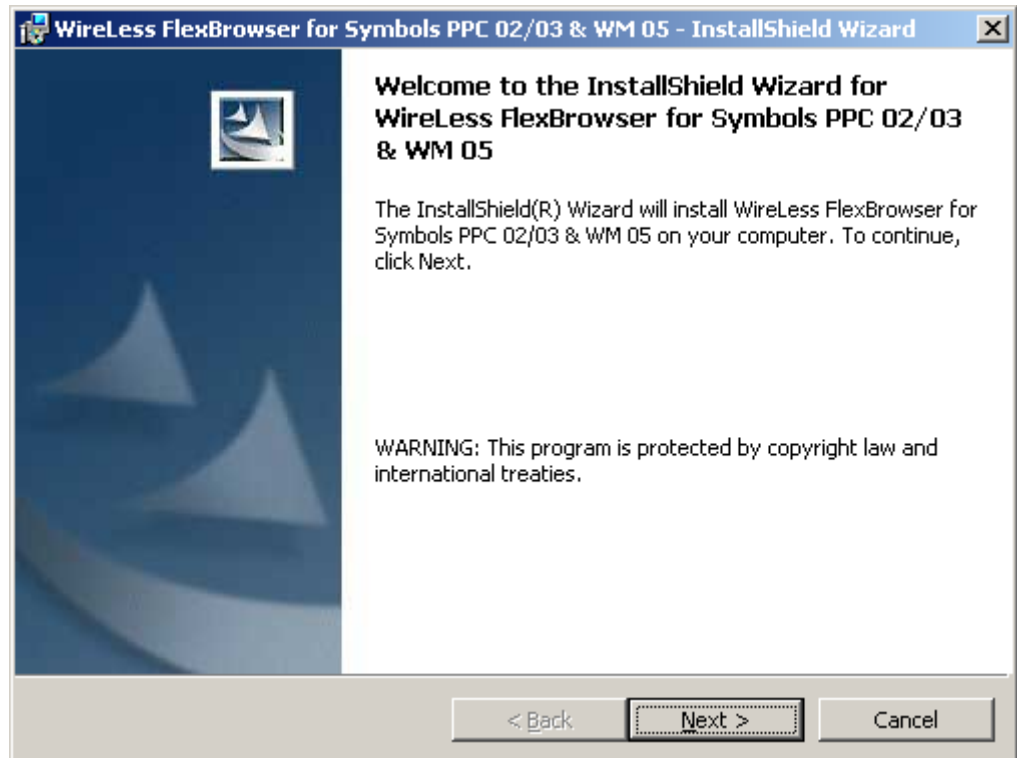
WireLess FlexBrowser for Symbols PPC 02/03 & WM 05 - InstallShield Wizard

Welcome to the InstallShield Wizard for WireLess FlexBrowser for Symbols PPC 02/03 & WM 05

The InstallShield(R) Wizard will install WireLess FlexBrowser for Symbols PPC 02/03 & WM 05 on your computer. To continue, click Next.

WARNING: This program is protected by copyright law and international treaties.

< Back

Next >

Cancel